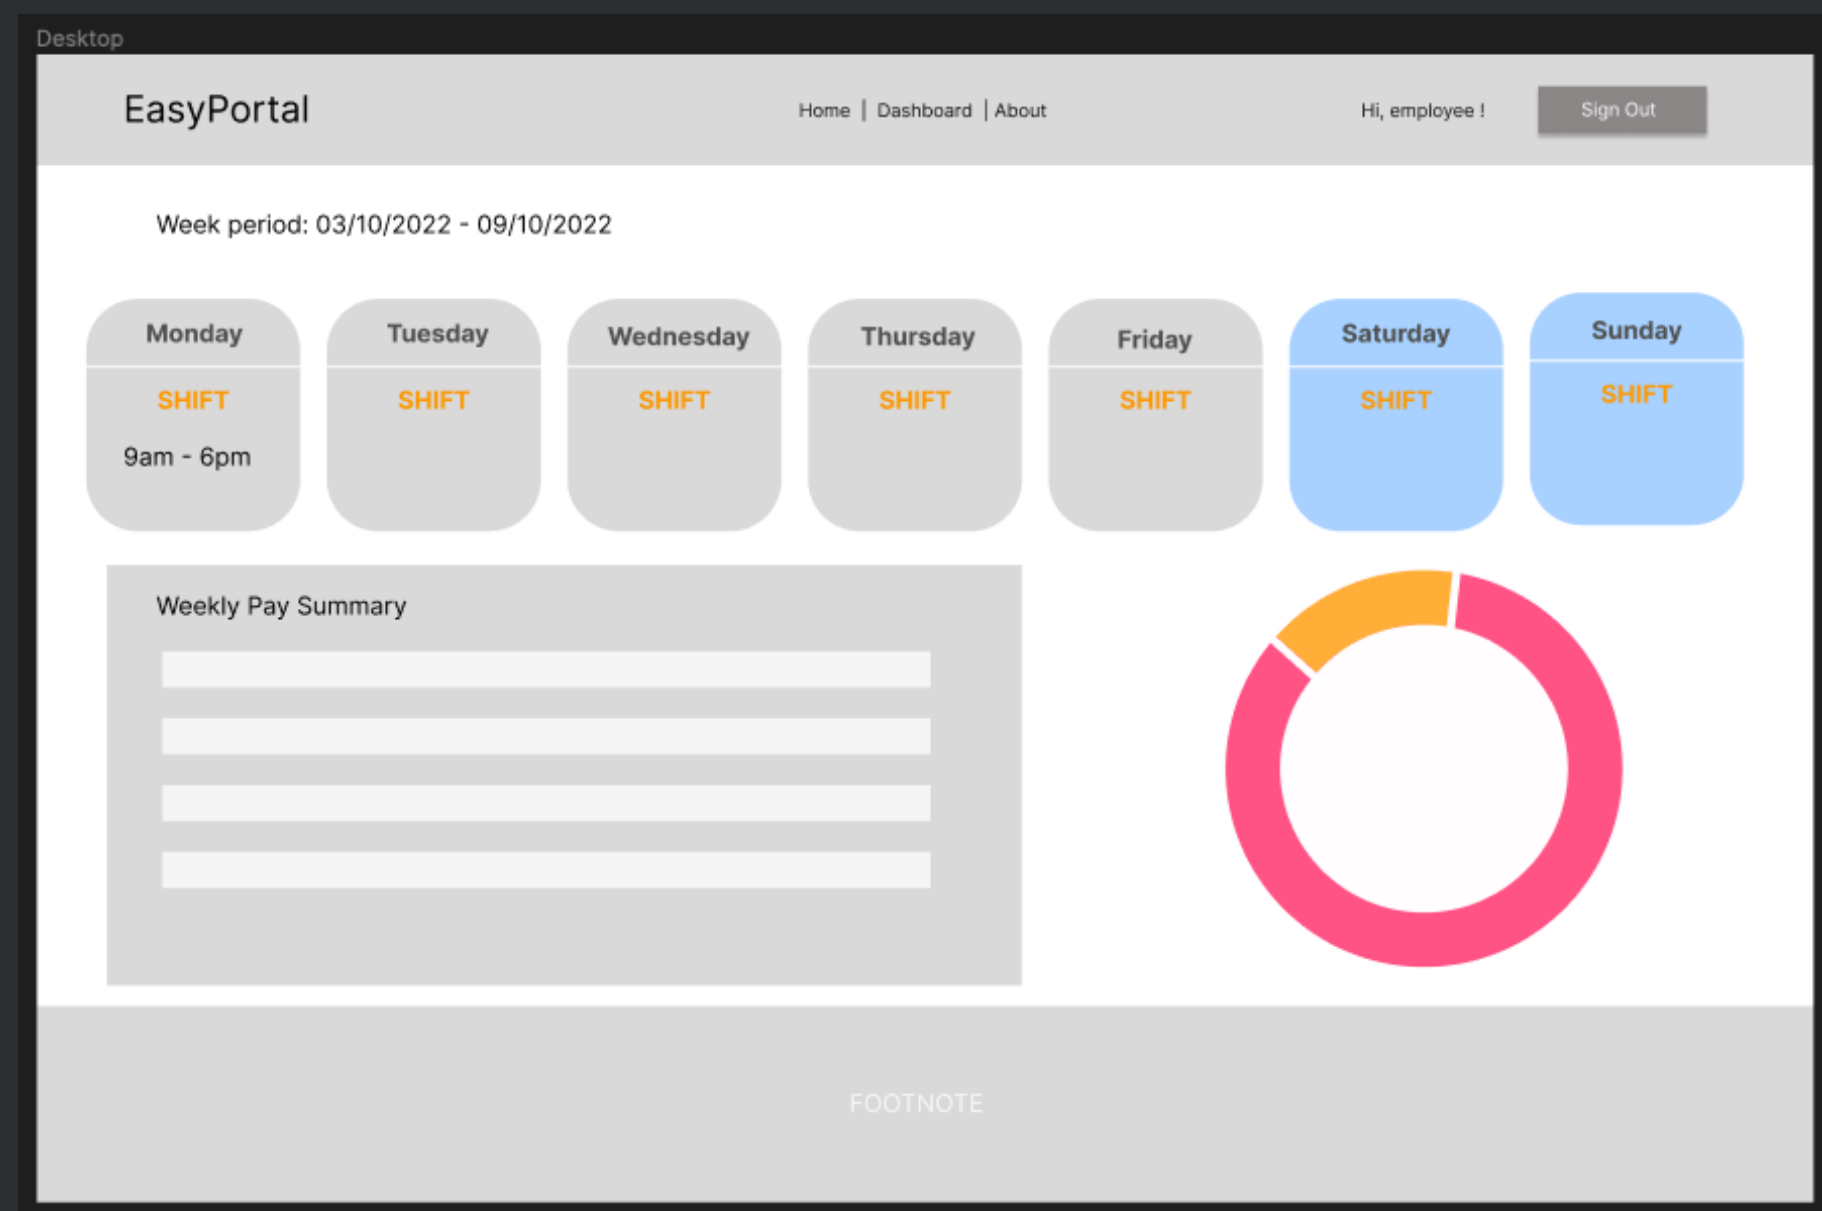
Desktop

EasyPortal

Home | Dashboard | About

Hi, employee !

Sign Out

Week period: 03/10/2022 - 09/10/2022

Monday
SHIFT
9am - 6pm

Tuesday
SHIFT

Wednesday
SHIFT

Thursday
SHIFT

Friday
SHIFT

Saturday
SHIFT

Sunday
SHIFT

Weekly Pay Summary

FOOTNOTE